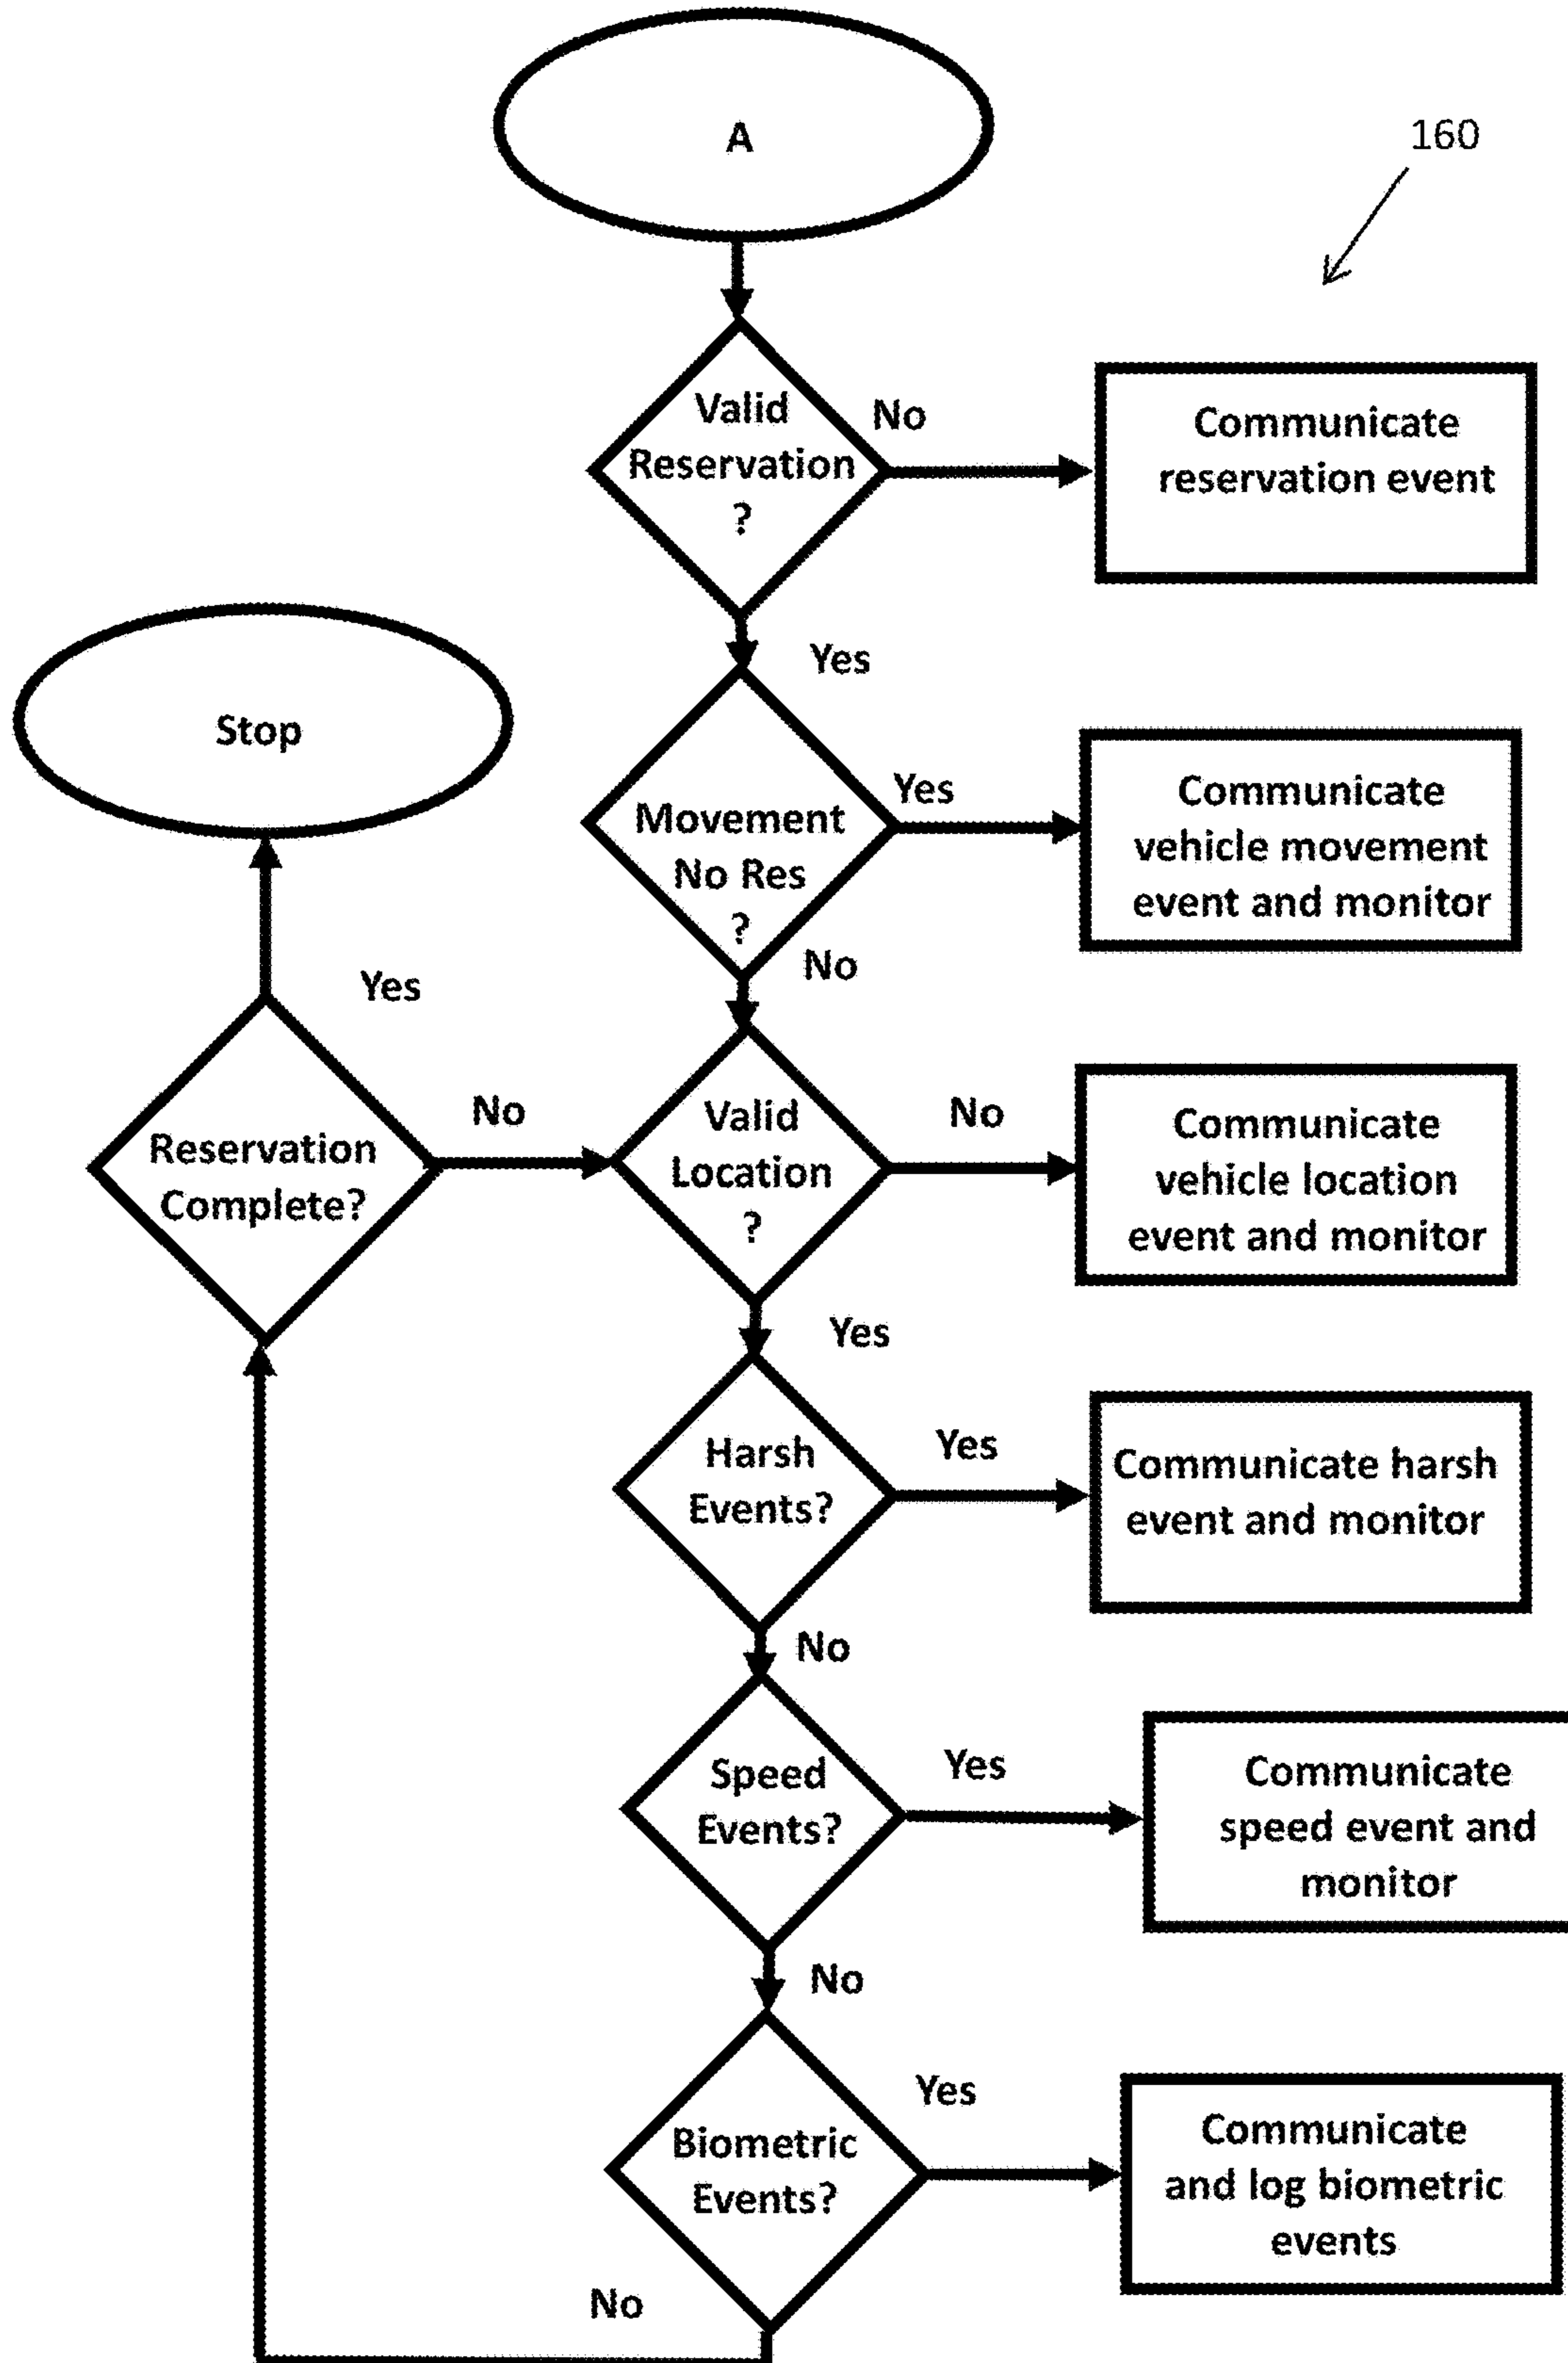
A

160

Valid Reservation ?

No

Communicate reservation event

Yes

Stop

Movement No Res ?

Yes

Communicate vehicle movement event and monitor

No

Yes

Reservation Complete?

No

Valid Location ?

No

Communicate vehicle location event and monitor

Yes

Harsh Events?

Yes

Communicate harsh event and monitor

No

Speed Events?

Yes

Communicate speed event and monitor

No

Biometric Events?

Yes

Communicate and log biometric events

No